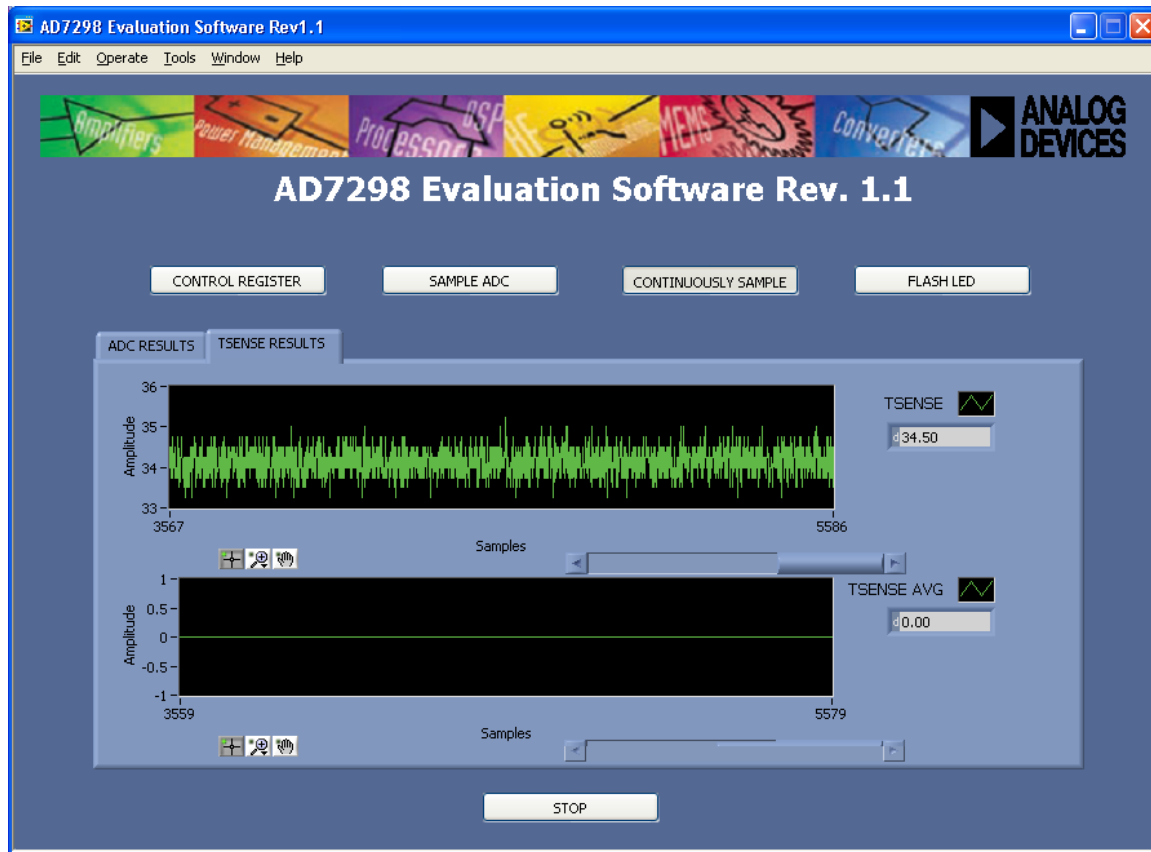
AD7298 Evaluation Software Rev1.1

File Edit Operate Tools Window Help

Amplifiers Power Management Processors DSP RF MEMS Converters

ANALOG DEVICES

AD7298 Evaluation Software Rev. 1.1

CONTROL REGISTER SAMPLE ADC CONTINUOUSLY SAMPLE FLASH LED

ADC RESULTS TSENSE RESULTS

36
35
34
33
Amplitude
3567
5586
Samples

TSENSE
34.50

1
0.5
0
-0.5
-1
Amplitude
3559
5579
Samples

TSENSE AVG
0.00

STOP